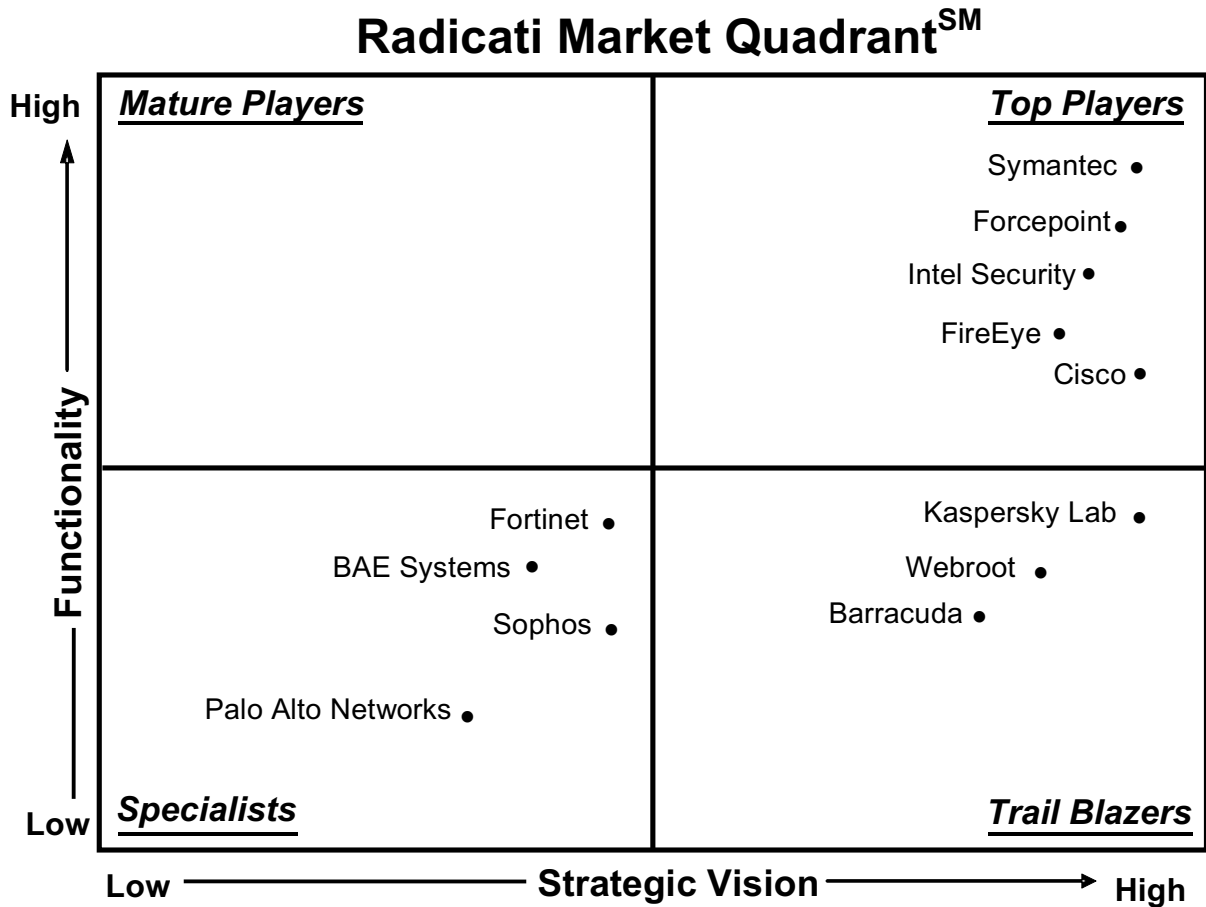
Radicati Market Quadrant$^{SM}$

High

Low

Functionality

Mature Players

Top Players

Symantec

Forcepoint

Intel Security

FireEye

Cisco

Fortinet

BAE Systems

Sophos

Palo Alto Networks

Kaspersky Lab

Webroot

Barracuda

Specialists

Trail Blazers

Low

Strategic Vision

High